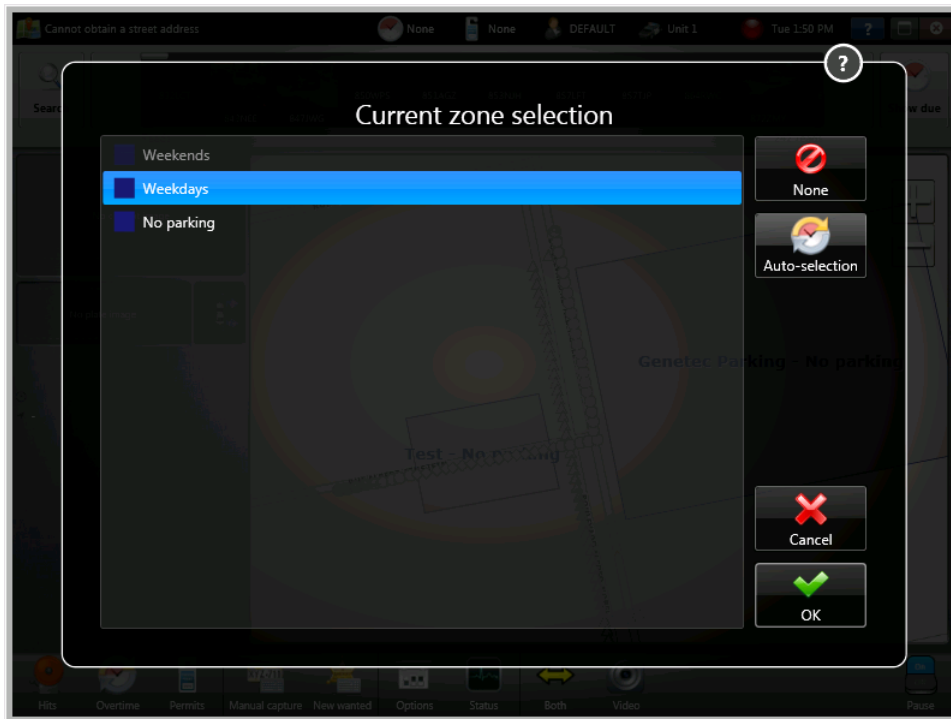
Cannot obtain a street address None None DEFAULT Unit 1 Tue 1:50 PM ?

?

Current zone selection

Weekends
Weekdays
No parking

None
Auto-selection

Genetec Parking - No parking

Test - No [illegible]

Cancel
OK

Hits Overtime Permits Manual capture New wanted Options Status Both Video Pause